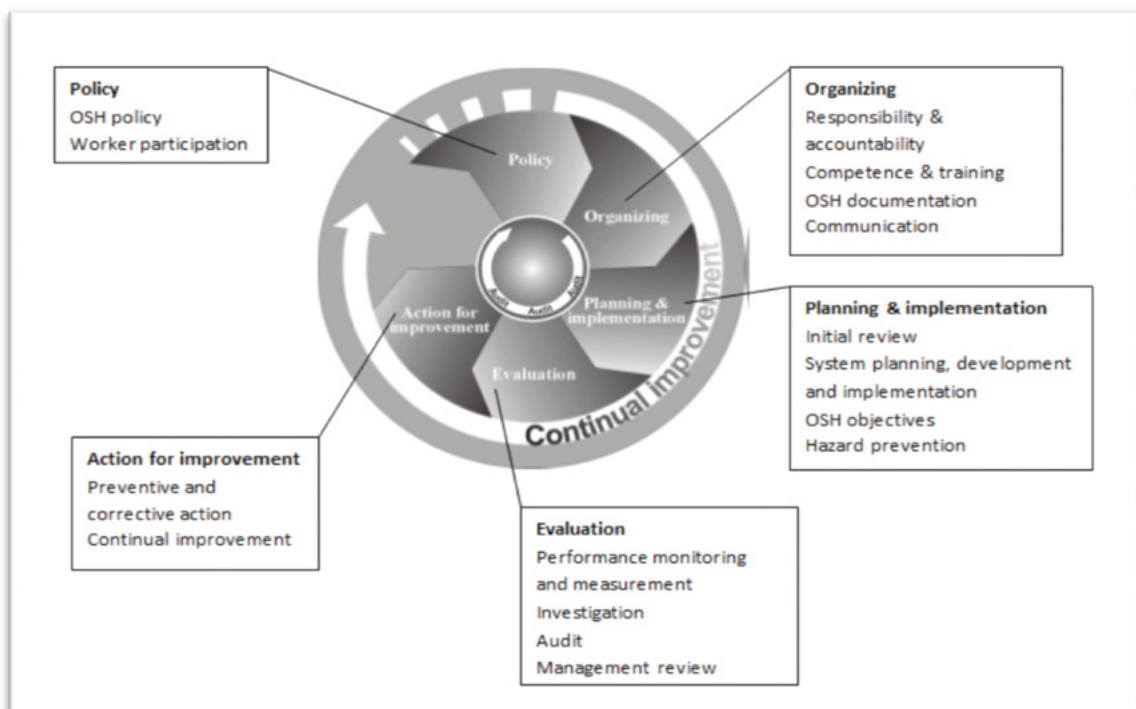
Policy
OSH policy
Worker participation

Organizing
Responsibility & accountability
Competence & training
OSH documentation
Communication

Policy

Organizing

Planning & implementation

Evaluation

Action for improvement

Audit Audit Audit

Continual improvement

Planning & implementation
Initial review
System planning, development and implementation
OSH objectives
Hazard prevention

Action for improvement
Preventive and corrective action
Continual improvement

Evaluation
Performance monitoring and measurement
Investigation
Audit
Management review